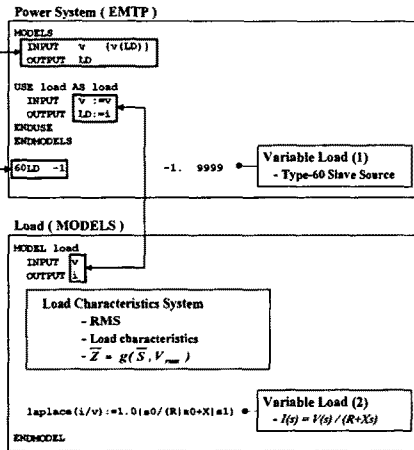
Power System ( EMTP )

MODELS
INPUT v {v(LD)}
OUTPUT LD

USE load AS load
INPUT v :=v
OUTPUT LD:=i
ENDUSE
ENDMODELS

60LD -1

-1. 9999

Variable Load (1)
- Type-60 Slave Source

Load ( MODELS )

MODEL load
INPUT v
OUTPUT i

Load Characteristics System
- RMS
- Load characteristics
- $\overline{Z} = g(\overline{S}, V_{rms})$

laplace(i/v):=1.0|s0/(R|s0+X|s1)

Variable Load (2)
- $I(s) = V(s) / (R+Xs)$

ENDMODEL